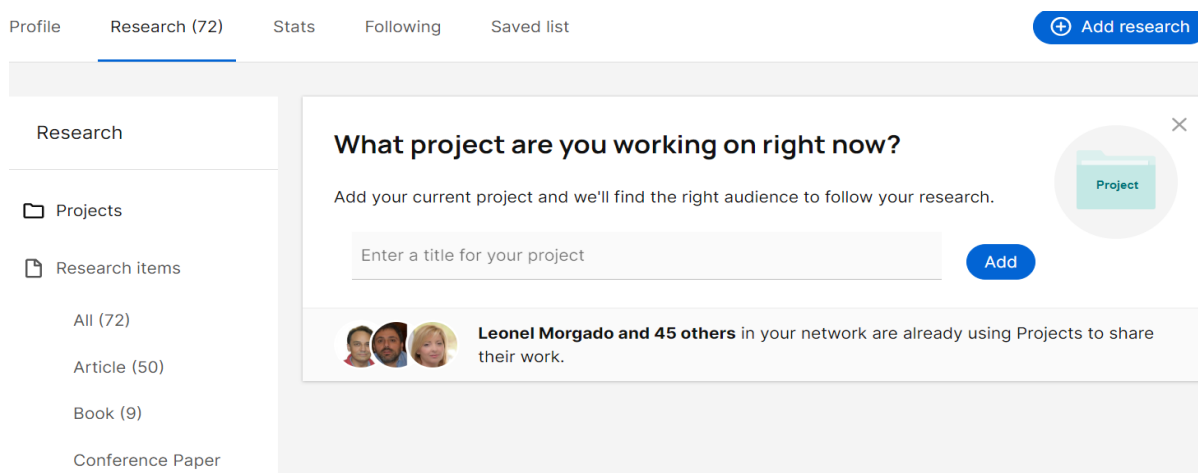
Profile Research (72) Stats Following Saved list

Add research

Research

Projects

Research items

All (72)

Article (50)

Book (9)

Conference Paper

What project are you working on right now?

Add your current project and we'll find the right audience to follow your research.

Enter a title for your project

Add

Project

**Leonel Morgado and 45 others** in your network are already using Projects to share their work.